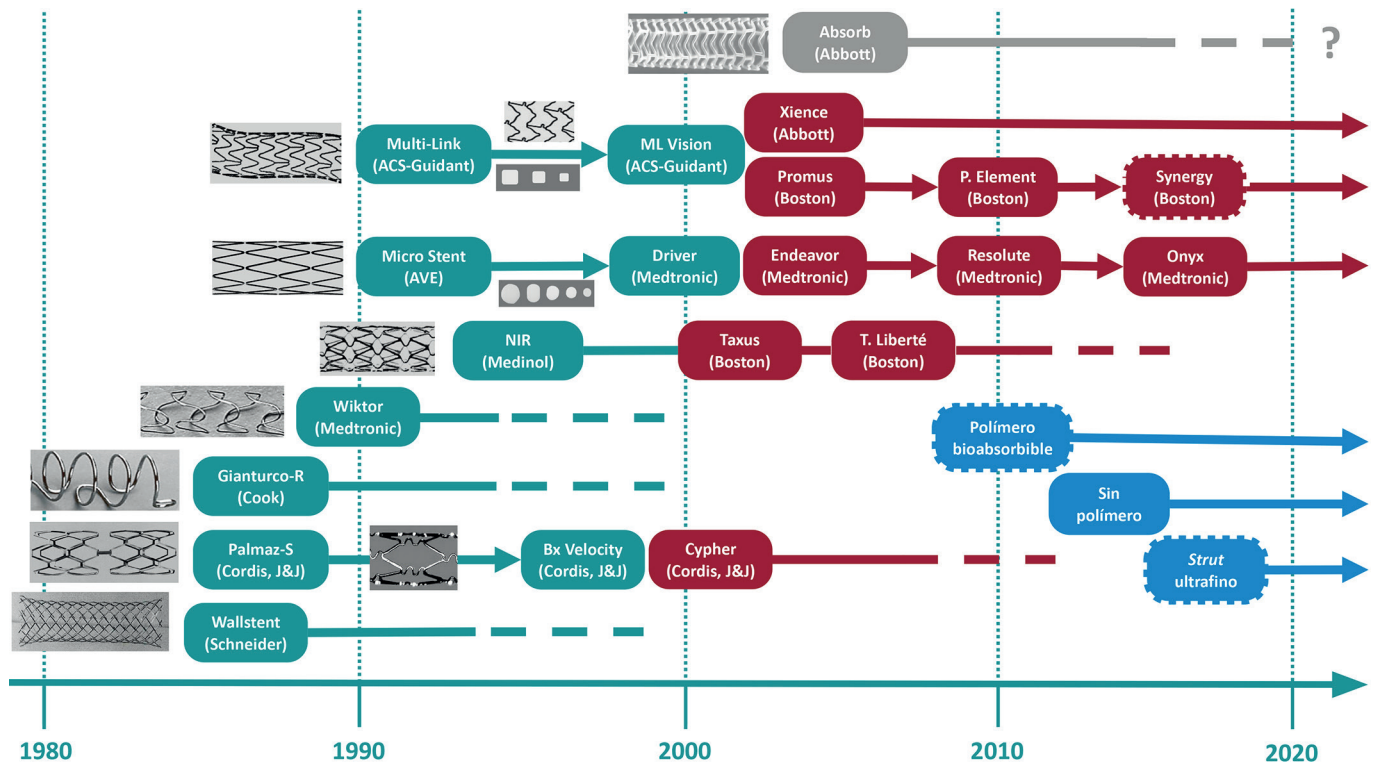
Absorb (Abbott)

?

Multi-Link (ACS-Guidant)

ML Vision (ACS-Guidant)

Xience (Abbott)

Promus (Boston)

P. Element (Boston)

Synergy (Boston)

Micro Stent (AVE)

Driver (Medtronic)

Endeavor (Medtronic)

Resolute (Medtronic)

Onyx (Medtronic)

NIR (Medinol)

Taxus (Boston)

T. Liberté (Boston)

Wiktor (Medtronic)

Polímero bioabsorbible

Gianturco-R (Cook)

Sin polímero

Palmaz-S (Cordis, J&J)

Bx Velocity (Cordis, J&J)

Cypher (Cordis, J&J)

*Strut* ultrafino

Wallstent (Schneider)

1980

1990

2000

2010

2020